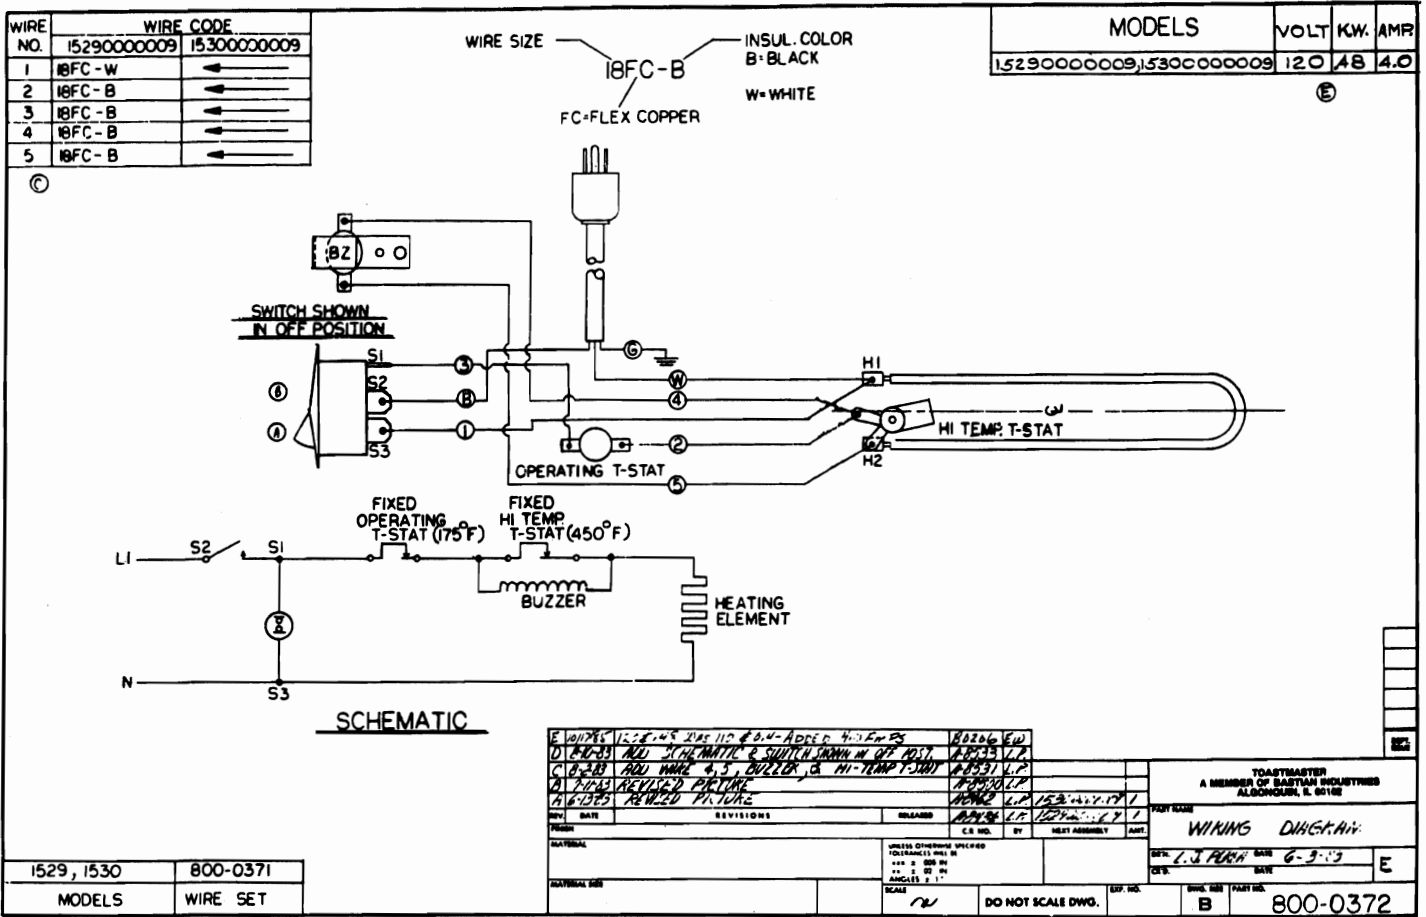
| WIRE NO. | WIRE CODE 15290000009 | 15300000009 |
|---|---|---|
| 1 | 18FC-W | ← |
| 2 | 18FC-B | ← |
| 3 | 18FC-B | ← |
| 4 | 18FC-B | ← |
| 5 | 18FC-B | ← |

Ⓒ

WIRE SIZE
18FC-B
INSUL. COLOR
B=BLACK
W=WHITE
FC=FLEX COPPER

| MODELS | VOLT | KW. | AMP. |
|---|---|---|---|
| 15290000009, 15300000009 | 120 | .48 | 4.0 |

Ⓔ

BZ

SWITCH SHOWN IN OFF POSITION

S1
S2
S3
Ⓑ
Ⓐ
③
Ⓑ
①
Ⓖ
Ⓦ
④
②
⑤
H1
H2
HI TEMP. T-STAT
OPERATING T-STAT

FIXED OPERATING T-STAT (175°F)
FIXED HI TEMP T-STAT (450°F)
L1
S2
S1
BUZZER
HEATING ELEMENT
N
S3

SCHEMATIC

| E | 10/17/85 | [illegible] ADDED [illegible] | 80266 | EW |
|---|---|---|---|---|
| D | 8-10-83 | ADD SCHEMATIC & SWITCH SHOWN IN OFF POS. | A8535 | L.P. |
| C | 8-2-83 | ADD WIRE 4,5, BUZZER, & HI-TEMP T-STAT | A8531 | L.P. |
| B | 7-11-83 | REVISED PICTURE | A8530 | L.P. |
| A | 6-13-83 | REVISED PICTURE | NONE | L.P. |
| REV. | DATE | REVISIONS | C.R. NO. | BY |

NEXT ASSEMBLY
AMT.
FINISH
MATERIAL
MATERIAL SIZE
UNLESS OTHERWISE SPECIFIED TOLERANCES WILL BE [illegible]
SCALE
DO NOT SCALE DWG.
TOASTMASTER
A MEMBER OF BASTIAN INDUSTRIES
ALGONQUIN, IL 60102
PART NAME
WIRING DIAGRAM
DR. L.J. PURH DATE 6-3-83
E
DWG. SIZE B
PART NO. 800-0372

| 1529, 1530 | 800-0371 |
|---|---|
| MODELS | WIRE SET |